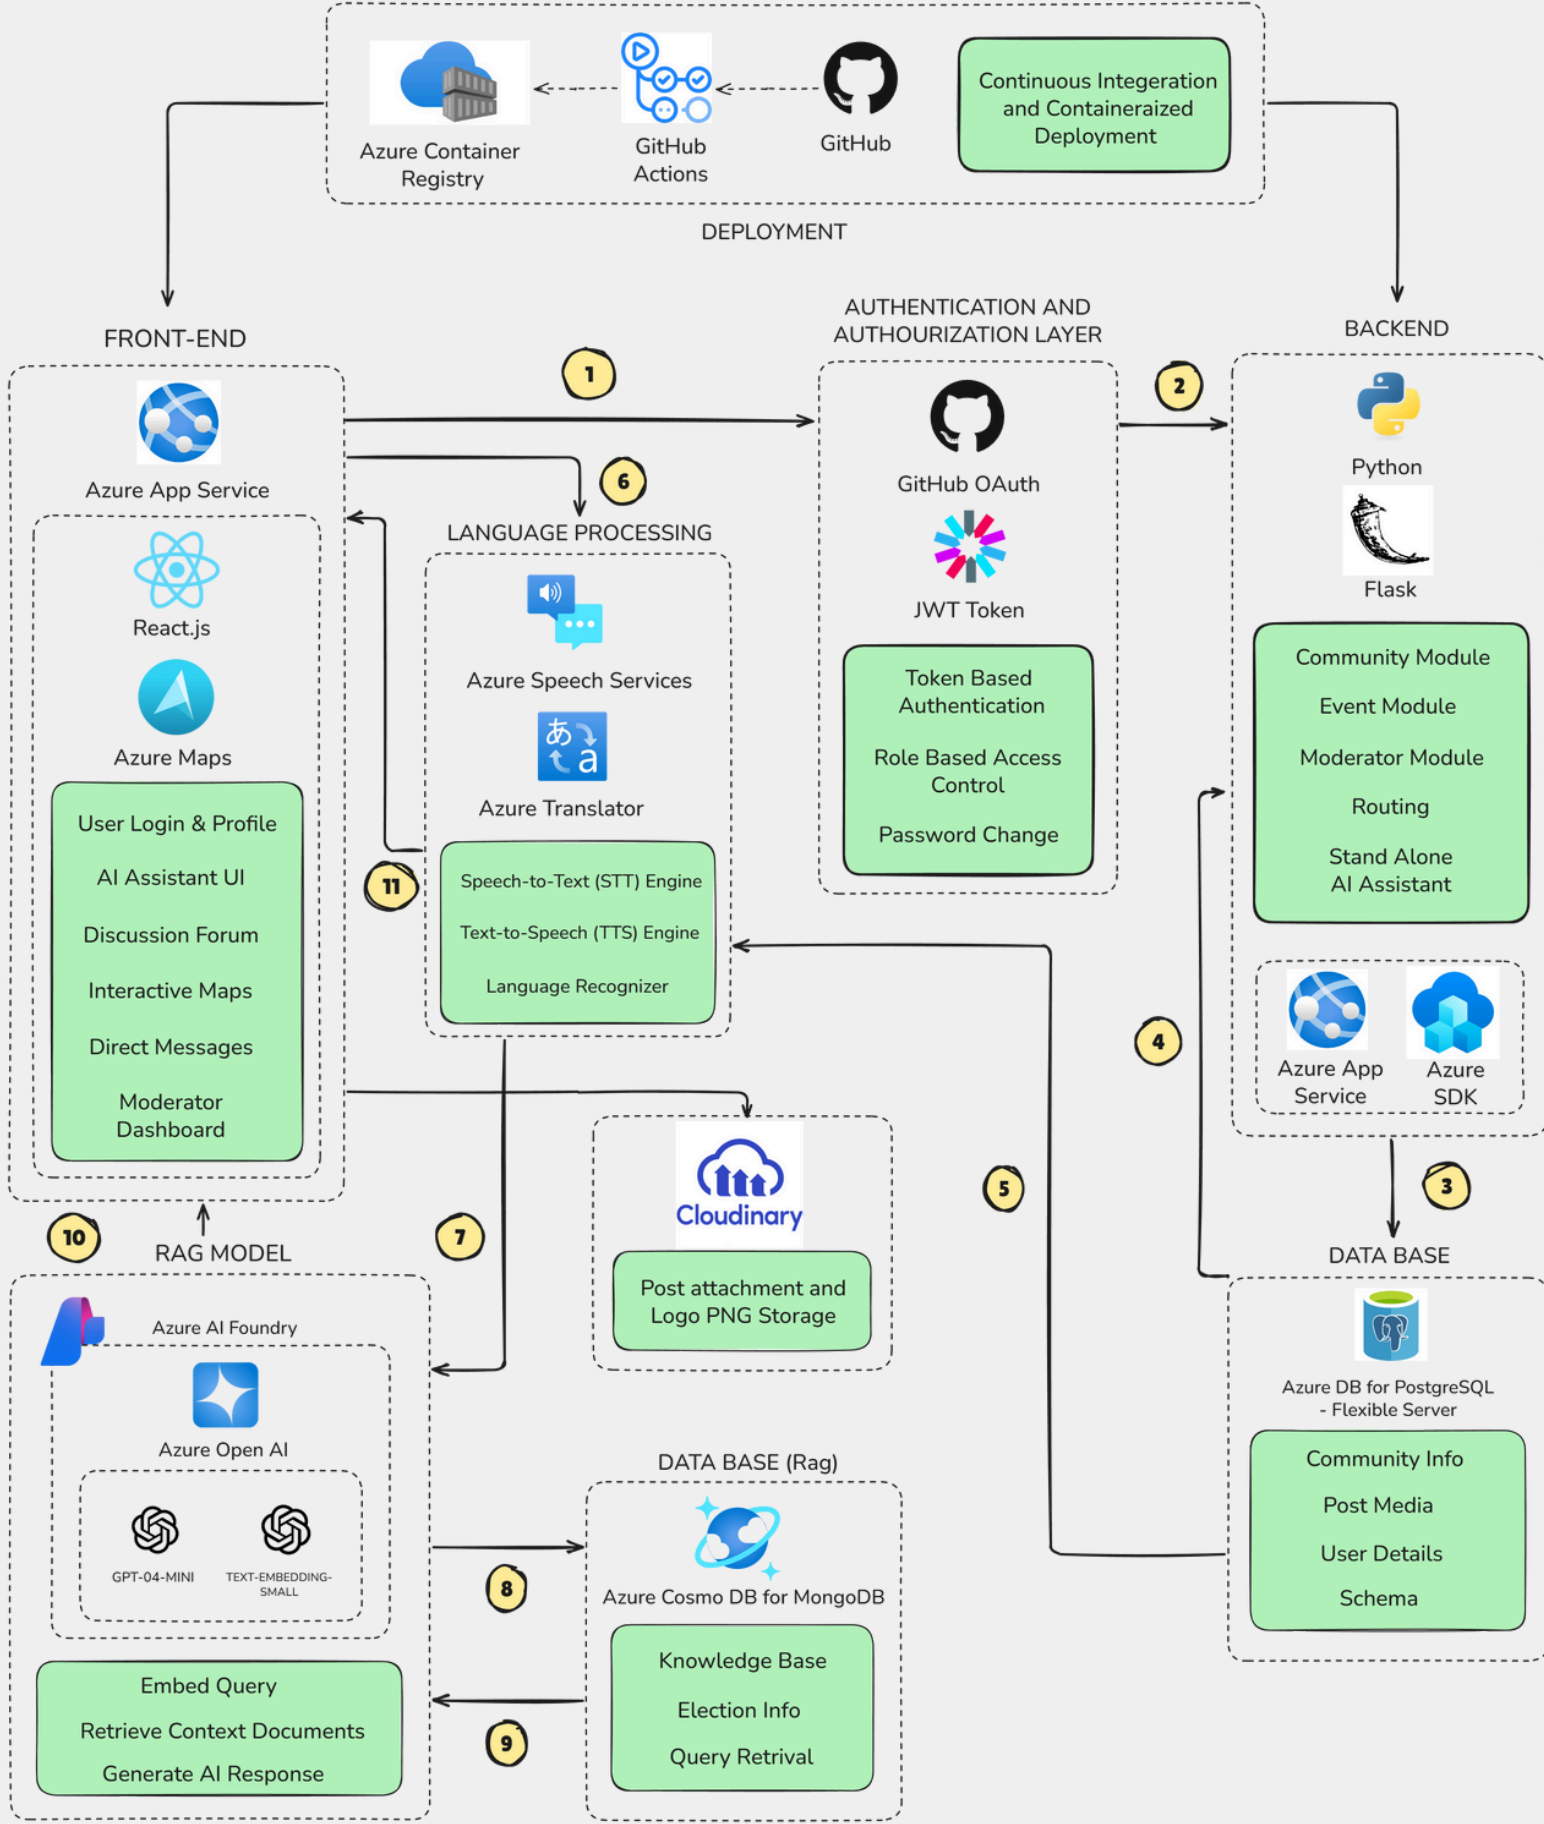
Azure Container Registry

GitHub Actions

GitHub

Continuous Integration and Containeraized Deployment

DEPLOYMENT

FRONT-END

AUTHENTICATION AND AUTHOURIZATION LAYER

BACKEND

1

2

Azure App Service

6

LANGUAGE PROCESSING

React.js

Azure Maps

User Login & Profile

AI Assistant UI

Discussion Forum

Interactive Maps

Direct Messages

Moderator Dashboard

Azure Speech Services

Azure Translator

11

Speech-to-Text (STT) Engine

Text-to-Speech (TTS) Engine

Language Recognizer

GitHub OAuth

JWT Token

Token Based Authentication

Role Based Access Control

Password Change

Python

Flask

Community Module

Event Module

Moderator Module

Routing

Stand Alone AI Assistant

4

Azure App Service

Azure SDK

3

5

Cloudinary

Post attachment and Logo PNG Storage

10

RAG MODEL

7

DATA BASE

Azure AI Foundry

Azure Open AI

GPT-04-MINI

TEXT-EMBEDDING-SMALL

Azure DB for PostgreSQL - Flexible Server

Community Info

Post Media

User Details

Schema

DATA BASE (Rag)

Azure Cosmo DB for MongoDB

8

Knowledge Base

Election Info

Query Retrival

9

Embed Query

Retrieve Context Documents

Generate AI Response